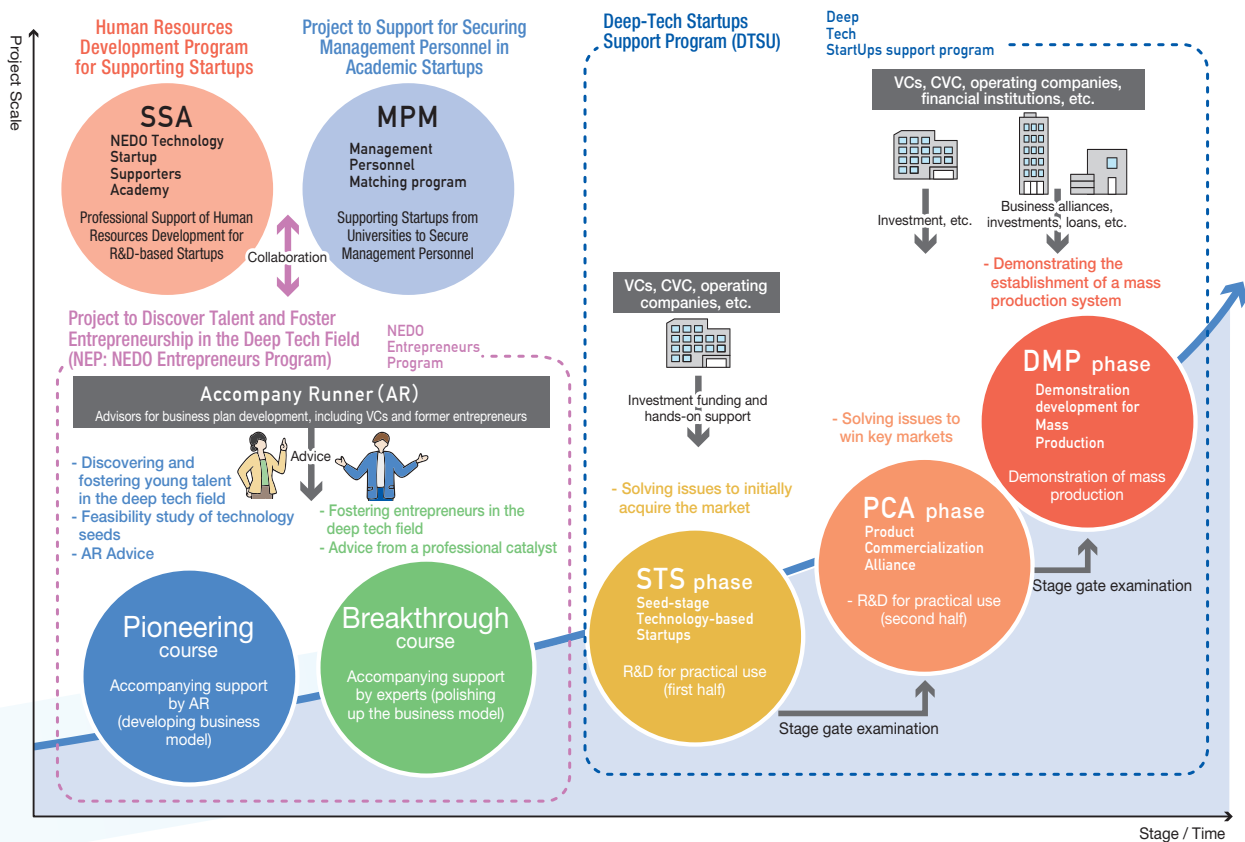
Project Scale

Human Resources Development Program for Supporting Startups

SSA

NEDO Technology Startup Supporters Academy

Professional Support of Human Resources Development for R&D-based Startups

Collaboration

Project to Support for Securing Management Personnel in Academic Startups

MPM

Management Personnel Matching program

Supporting Startups from Universities to Secure Management Personnel

Project to Discover Talent and Foster Entrepreneurship in the Deep Tech Field (NEP: NEDO Entrepreneurs Program)

NEDO Entrepreneurs Program

Accompany Runner (AR)

Advisors for business plan development, including VCs and former entrepreneurs

Advice

- Discovering and fostering young talent in the deep tech field
- Feasibility study of technology seeds
- AR Advice

- Fostering entrepreneurs in the deep tech field
- Advice from a professional catalyst

Pioneering course

Accompanying support by AR (developing business model)

Breakthrough course

Accompanying support by experts (polishing up the business model)

Deep-Tech Startups Support Program (DTSU)

Deep Tech StartUps support program

VCs, CVC, operating companies, etc.

Investment funding and hands-on support

- Solving issues to initially acquire the market

STS phase

Seed-stage Technology-based Startups

R&D for practical use (first half)

Stage gate examination

- Solving issues to win key markets

PCA phase

Product Commercialization Alliance

- R&D for practical use (second half)

Stage gate examination

VCs, CVC, operating companies, financial institutions, etc.

Investment, etc.

Business alliances, investments, loans, etc.

- Demonstrating the establishment of a mass production system

DMP phase

Demonstration development for Mass Production

Demonstration of mass production

Stage / Time